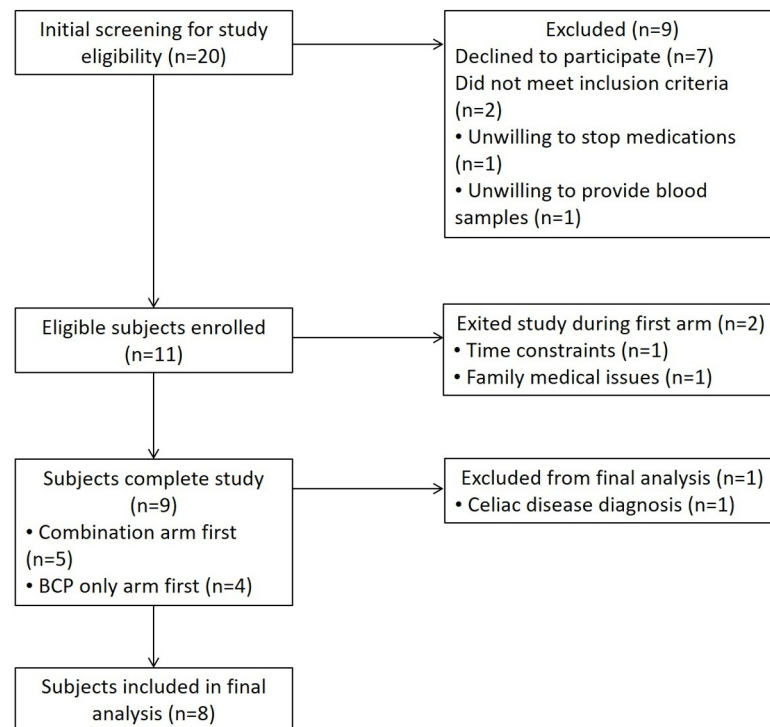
Initial screening for study eligibility (n=20)

Excluded (n=9)
Declined to participate (n=7)
Did not meet inclusion criteria (n=2)
• Unwilling to stop medications (n=1)
• Unwilling to provide blood samples (n=1)

Eligible subjects enrolled (n=11)

Exited study during first arm (n=2)
• Time constraints (n=1)
• Family medical issues (n=1)

Subjects complete study (n=9)
• Combination arm first (n=5)
• BCP only arm first (n=4)

Excluded from final analysis (n=1)
• Celiac disease diagnosis (n=1)

Subjects included in final analysis (n=8)